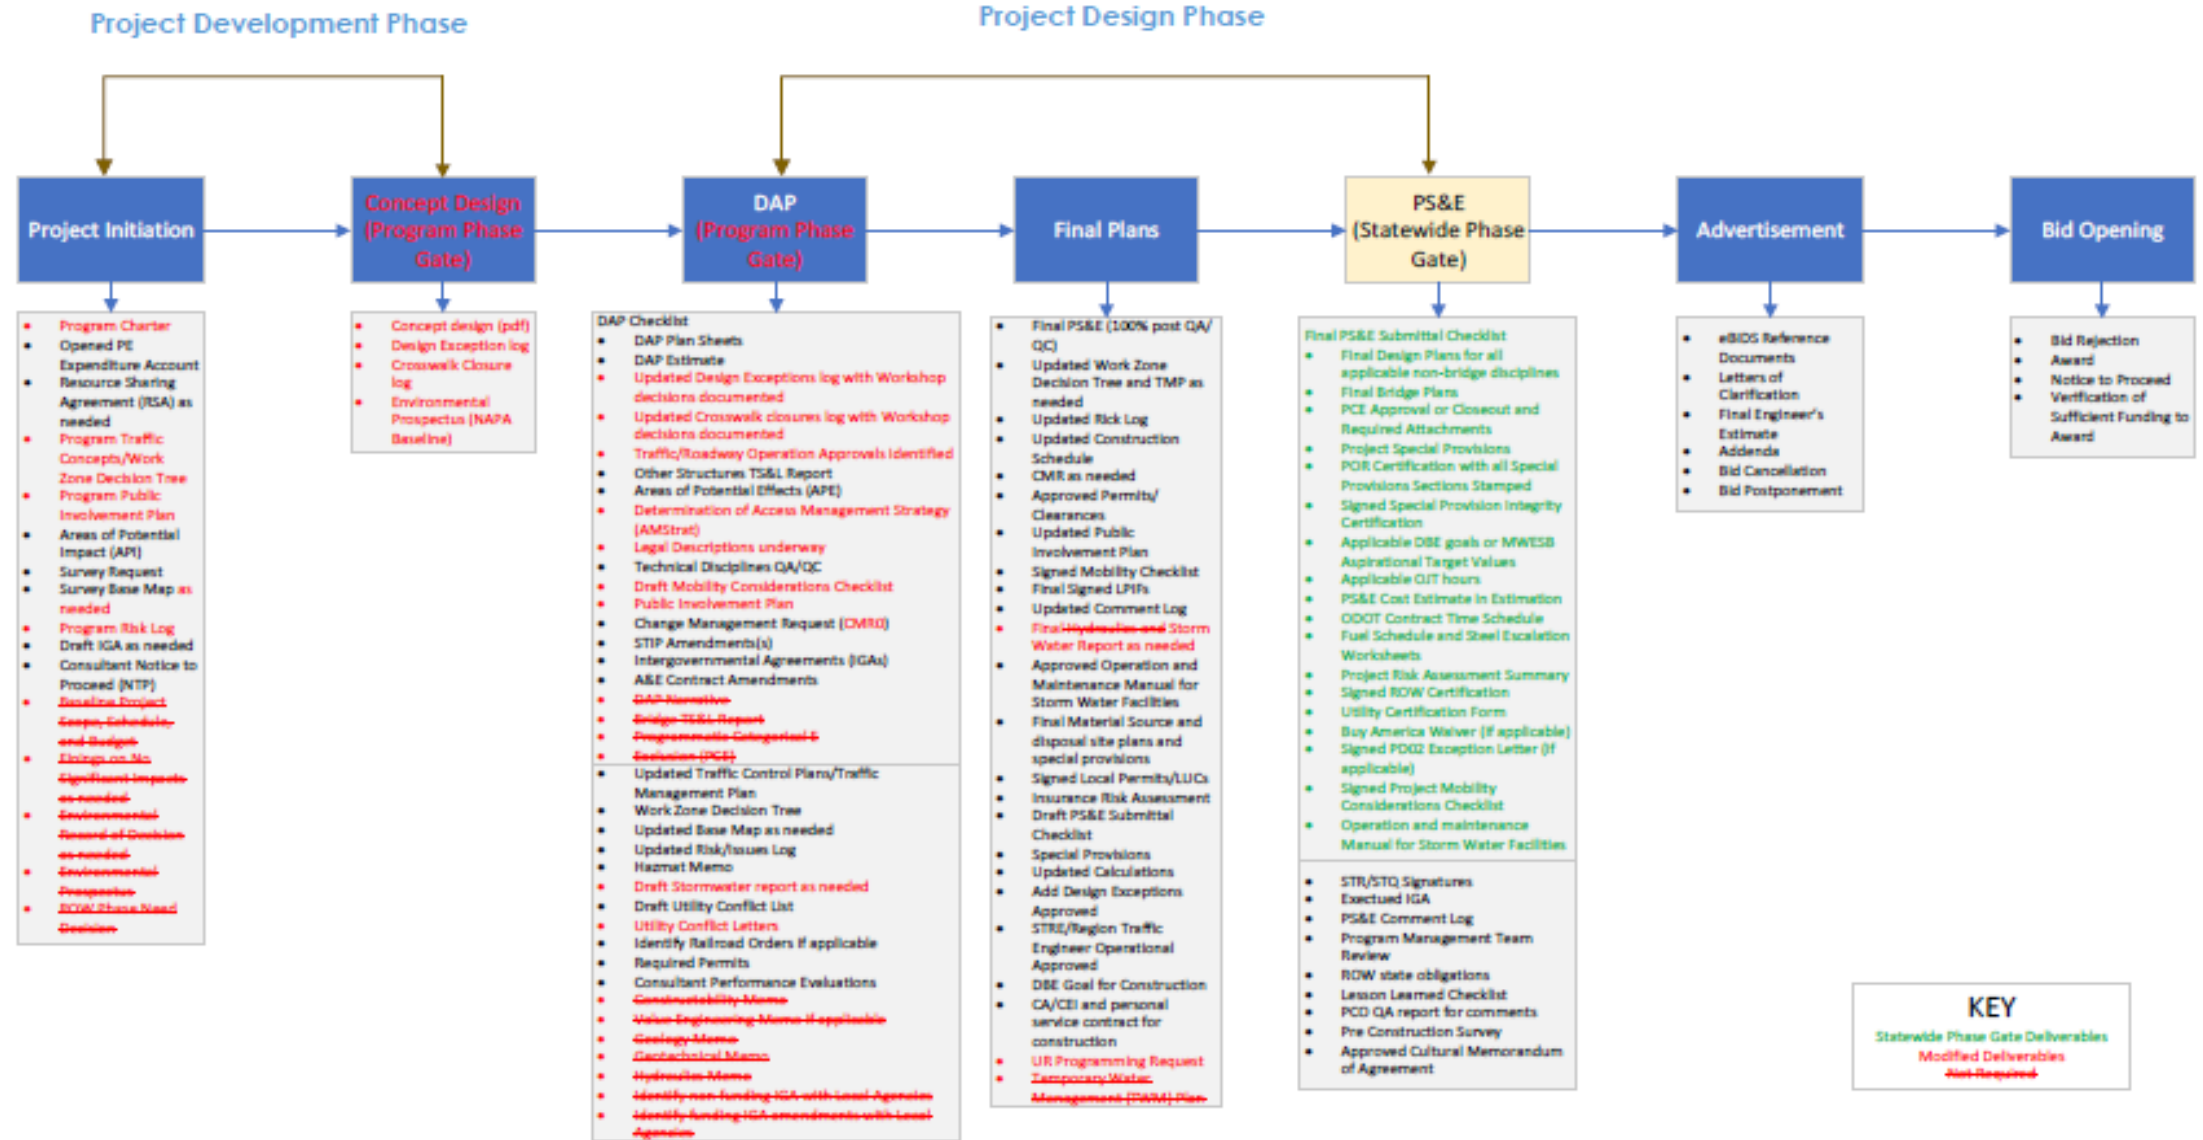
Project Development Phase

Project Design Phase

Project Initiation

Concept Design (Program Phase Gate)

DAP (Program Phase Gate)

Final Plans

PS&E (Statewide Phase Gate)

Advertisement

Bid Opening

- Program Charter
- Opened PE Expenditure Account
- Resource Sharing Agreement (RSA) as needed
- Program Traffic Concepts/Work Zone Decision Tree
- Program Public Involvement Plan
- Areas of Potential Impact (API)
- Survey Request
- Survey Base Map as needed
- Program Risk Log
- Draft IGA as needed
- Consultant Notice to Proceed (NTP)
- Baseline Project Scope, Schedule, and Budget
- Findings on No Significant Impacts as needed
- Environmental Record of Decision as needed
- Environmental Prospectus
- ROW Phase Need Decision

- Concept design (pdf)
- Design Exception log
- Crosswalk Closure log
- Environmental Prospectus (NAPA Baseline)

DAP Checklist
- DAP Plan Sheets
- DAP Estimate
- Updated Design Exceptions log with Workshop decisions documented
- Updated Crosswalk closures log with Workshop decisions documented
- Traffic/Roadway Operation Approvals identified
- Other Structures TS&L Report
- Areas of Potential Effects (APE)
- Determination of Access Management Strategy (AMStrat)
- Legal Descriptions underway
- Technical Disciplines QA/QC
- Draft Mobility Considerations Checklist
- Public Involvement Plan
- Change Management Request (CMR)
- STIP Amendments(s)
- Intergovernmental Agreements (IGAs)
- A&E Contract Amendments
- DAP Narrative
- Bridge TS&L Report
- Programmatic Categorical Exclusion (PCE)

- Updated Traffic Control Plans/Traffic Management Plan
- Work Zone Decision Tree
- Updated Base Map as needed
- Updated Risk/Issues Log
- Hazmat Memo
- Draft Stormwater report as needed
- Draft Utility Conflict List
- Utility Conflict Letters
- Identify Railroad Orders if applicable
- Required Permits
- Consultant Performance Evaluations
- Constructability Memo
- Value Engineering Memo if applicable
- Geology Memo
- Geotechnical Memo
- Hydraulics Memo
- Identify non-funding IGA with Local Agencies
- Identify funding IGA amendments with Local Agencies

- Final PS&E (100% post QA/QC)
- Updated Work Zone Decision Tree and TMP as needed
- Updated Rick Log
- Updated Construction Schedule
- CMR as needed
- Approved Permits/ Clearances
- Updated Public Involvement Plan
- Signed Mobility Checklist
- Final Signed LPIFs
- Updated Comment Log
- Final Hydraulics and Storm Water Report as needed
- Approved Operation and Maintenance Manual for Storm Water Facilities
- Final Material Source and disposal site plans and special provisions
- Signed Local Permits/LUCs
- Insurance Risk Assessment
- Draft PS&E Submittal Checklist
- Special Provisions
- Updated Calculations
- Add Design Exceptions Approved
- STRE/Region Traffic Engineer Operational Approved
- DBE Goal for Construction
- CA/CEI and personal service contract for construction
- UR Programming Request
- Temporary Water Management (TWM) Plan

Final PS&E Submittal Checklist
- Final Design Plans for all applicable non-bridge disciplines
- Final Bridge Plans
- PCE Approval or Closeout and Required Attachments
- Project Special Provisions
- POR Certification with all Special Provisions Sections Stamped
- Signed Special Provision Integrity Certification
- Applicable DBE goals or MWESB Aspirational Target Values
- Applicable OJT hours
- PS&E Cost Estimate in Estimation
- ODOT Contract Time Schedule
- Fuel Schedule and Steel Escalation Worksheets
- Project Risk Assessment Summary
- Signed ROW Certification
- Utility Certification Form
- Buy America Waiver (if applicable)
- Signed PD02 Exception Letter (if applicable)
- Signed Project Mobility Considerations Checklist
- Operation and maintenance Manual for Storm Water Facilities

- STR/STQ Signatures
- Executed IGA
- PS&E Comment Log
- Program Management Team Review
- ROW state obligations
- Lesson Learned Checklist
- PCD QA report for comments
- Pre Construction Survey
- Approved Cultural Memorandum of Agreement

- eBIDS Reference Documents
- Letters of Clarification
- Final Engineer's Estimate
- Addenda
- Bid Cancellation
- Bid Postponement

- Bid Rejection
- Award
- Notice to Proceed
- Verification of Sufficient Funding to Award

KEY
Statewide Phase Gate Deliverables
Modified Deliverables
Not Required